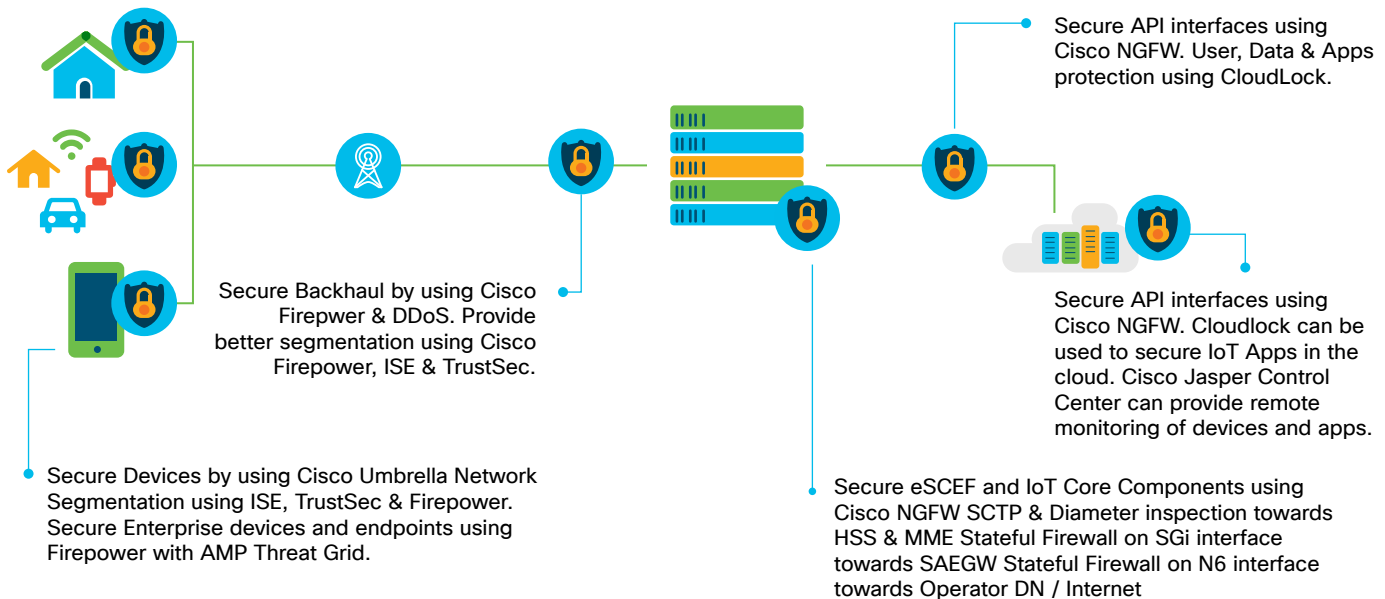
Secure API interfaces using Cisco NGFW. User, Data & Apps protection using CloudLock.

Secure Backhaul by using Cisco Firepwer & DDoS. Provide better segmentation using Cisco Firepower, ISE & TrustSec.

Secure API interfaces using Cisco NGFW. Cloudlock can be used to secure IoT Apps in the cloud. Cisco Jasper Control Center can provide remote monitoring of devices and apps.

Secure Devices by using Cisco Umbrella Network Segmentation using ISE, TrustSec & Firepower. Secure Enterprise devices and endpoints using Firepower with AMP Threat Grid.

Secure eSCEF and IoT Core Components using Cisco NGFW SCTP & Diameter inspection towards HSS & MME Stateful Firewall on SGi interface towards SAEGW Stateful Firewall on N6 interface towards Operator DN / Internet